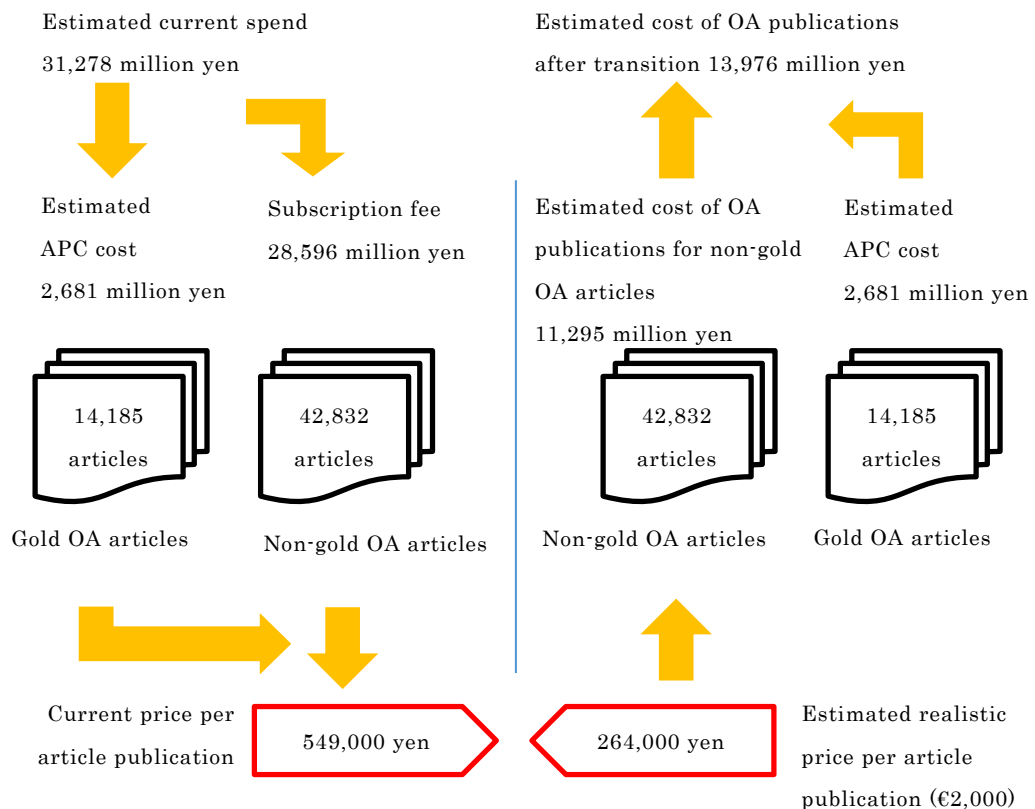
Estimated current spend
31,278 million yen

Estimated APC cost
2,681 million yen

Subscription fee
28,596 million yen

14,185 articles

Gold OA articles

42,832 articles

Non-gold OA articles

Current price per article publication

549,000 yen

Estimated cost of OA publications after transition 13,976 million yen

Estimated cost of OA publications for non-gold OA articles
11,295 million yen

Estimated APC cost
2,681 million yen

42,832 articles

Non-gold OA articles

14,185 articles

Gold OA articles

264,000 yen

Estimated realistic price per article publication (€2,000)